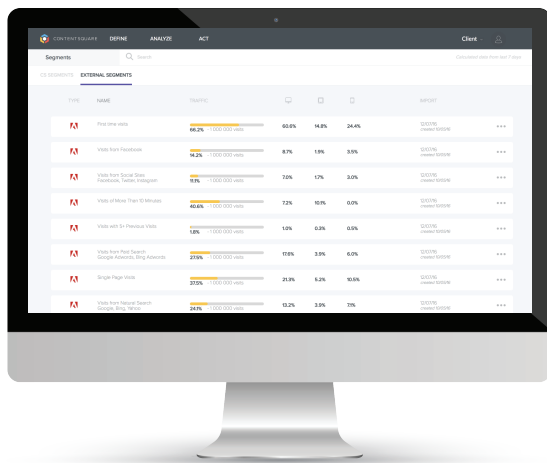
CONTENT SQUARE DEFINE ANALYZE ACT

Client

Segments

Search

Calculated data from last 7 days

CS SEGMENTS EXTERNAL SEGMENTS

| TYPE | NAME | TRAFFIC | | | | IMPORT | |
|---|---|---|---|---|---|---|---|
| | First time visits | 66.2% 1 000 000 visits | 60.6% | 14.8% | 24.4% | 12/07/16 created 10/10/16 | ••• |
| | Visits from Facebook | 14.2% 1 000 000 visits | 8.7% | 1.9% | 3.5% | 12/07/16 created 10/10/16 | ••• |
| | Visits from Social Sites: Facebook, Twitter, Instagram | 11.1% 1 000 000 visits | 7.0% | 1.7% | 3.0% | 12/07/16 created 10/10/16 | ••• |
| | Visits of More Than 10 Minutes | 40.6% 1 000 000 visits | 7.2% | 10.1% | 0.0% | 12/07/16 created 10/10/16 | ••• |
| | Visits with 5+ Previous Visits | 1.8% 1 000 000 visits | 1.0% | 0.3% | 0.5% | 12/07/16 created 10/10/16 | ••• |
| | Visits from Paid Search: Google Adwords, Bing Adwords | 27.5% 1 000 000 visits | 17.6% | 3.9% | 6.0% | 12/07/16 created 10/10/16 | ••• |
| | Single Page Visits | 37.5% 1 000 000 visits | 21.9% | 5.2% | 10.5% | 12/07/16 created 10/10/16 | ••• |
| | Visits from Natural Search: Google, Bing, Yahoo | 24.1% 1 000 000 visits | 13.2% | 3.9% | 7.1% | 12/07/16 created 10/10/16 | ••• |